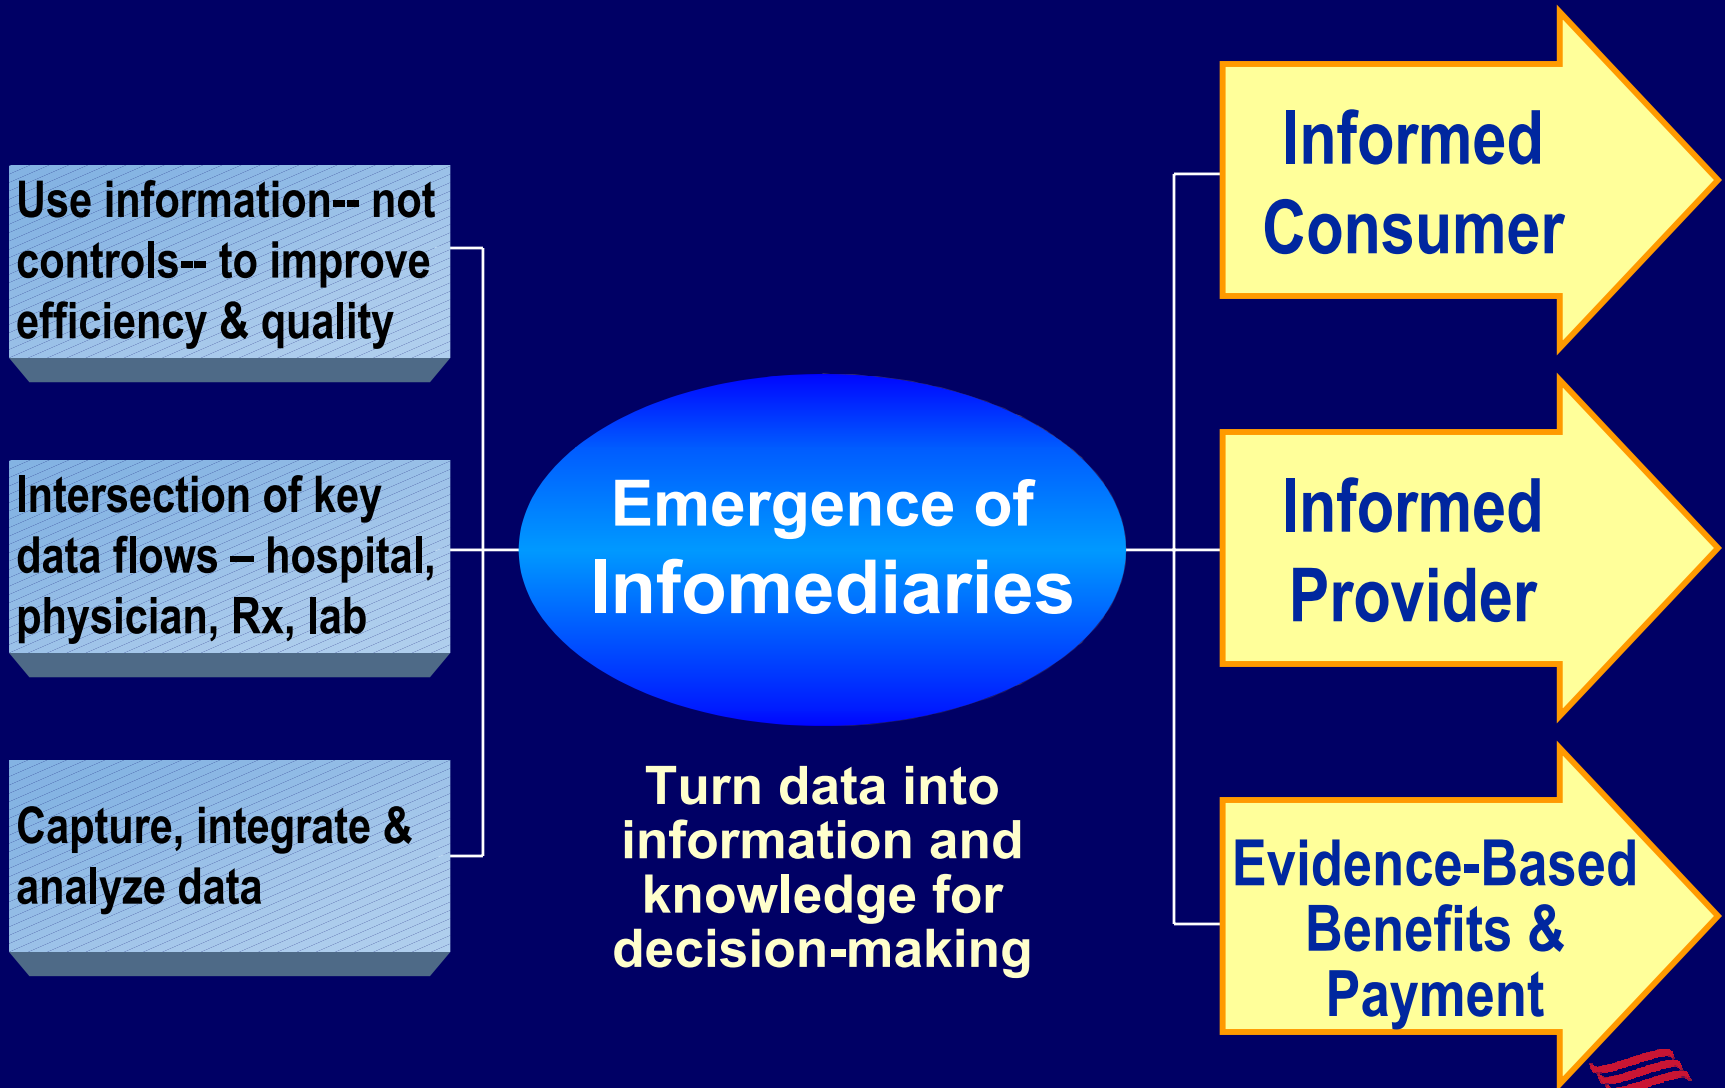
Use information-- not controls-- to improve efficiency & quality

Intersection of key data flows – hospital, physician, Rx, lab

Capture, integrate & analyze data

Emergence of Infomediaries

Turn data into information and knowledge for decision-making

Informed Consumer

Informed Provider

Evidence-Based Benefits & Payment